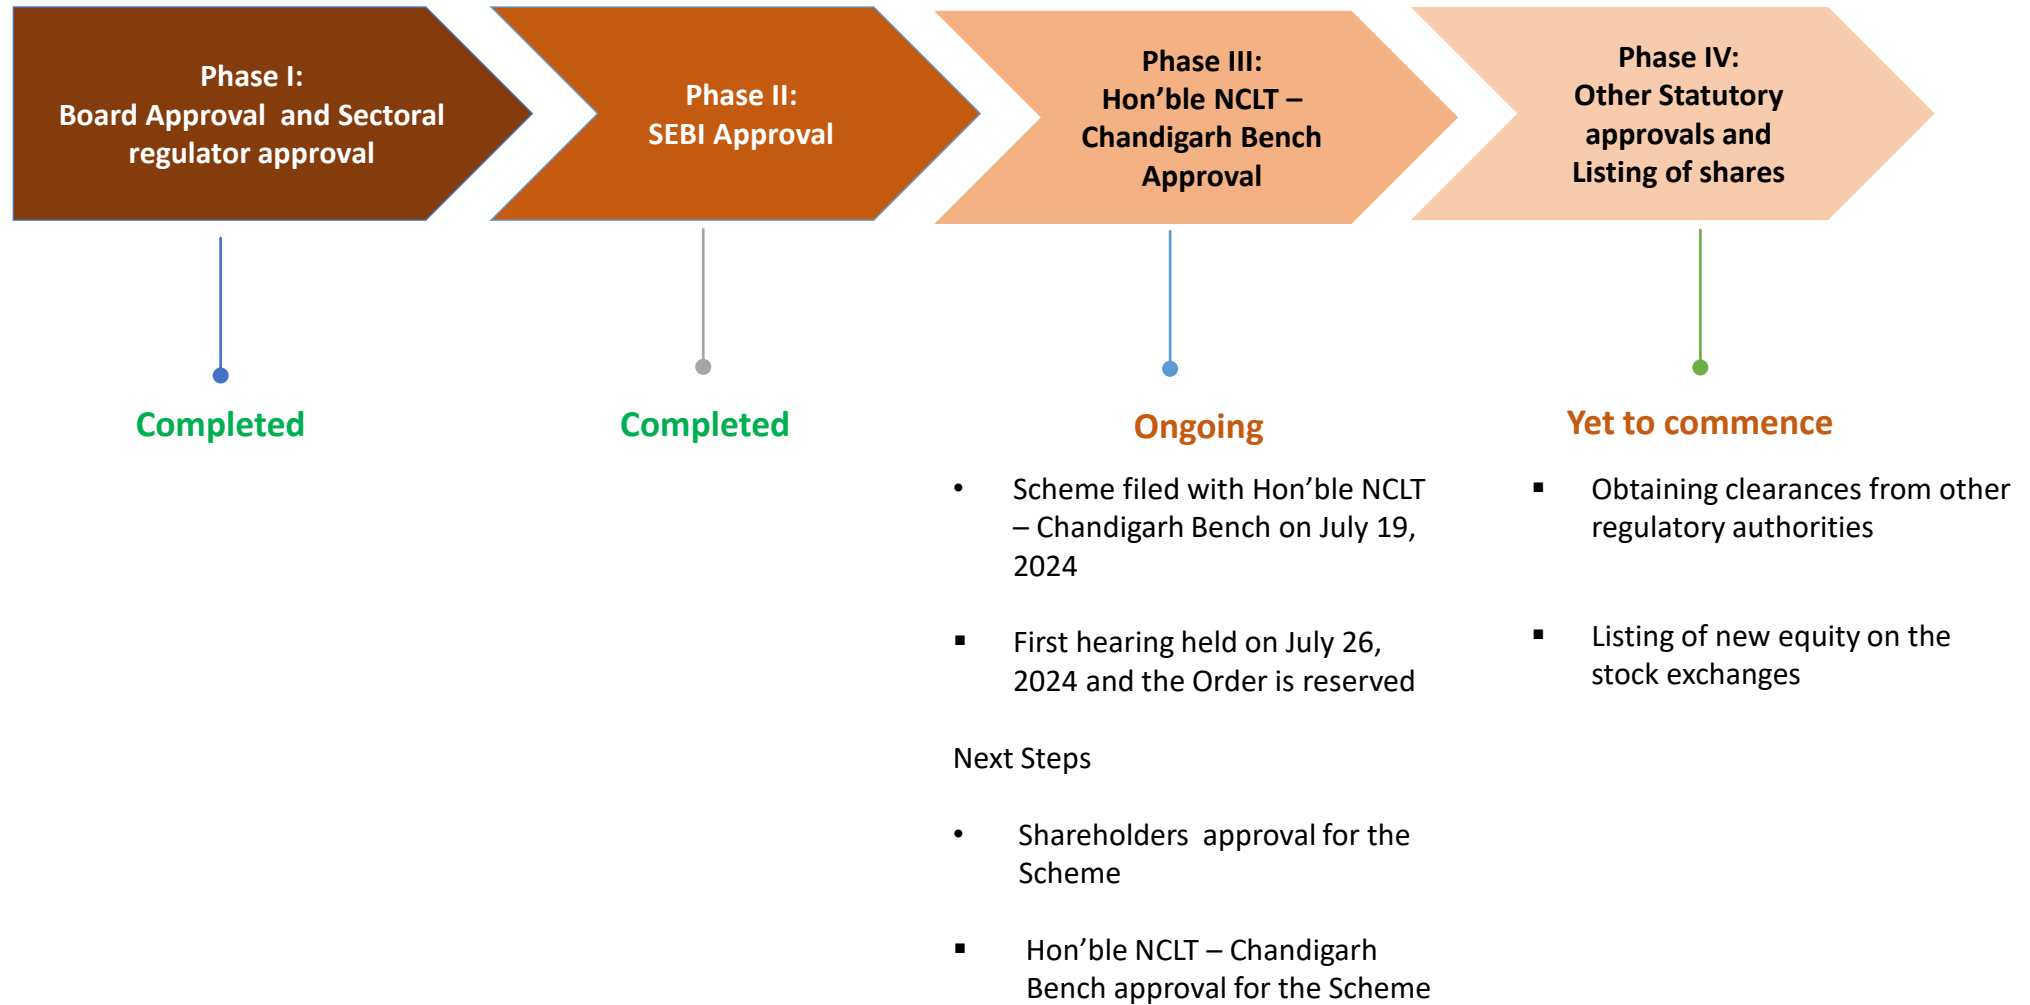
Phase I:
Board Approval and Sectoral regulator approval

Phase II:
SEBI Approval

Phase III:
Hon’ble NCLT – Chandigarh Bench Approval

Phase IV:
Other Statutory approvals and Listing of shares

Completed

Completed

Ongoing

• Scheme filed with Hon’ble NCLT – Chandigarh Bench on July 19, 2024

▪ First hearing held on July 26, 2024 and the Order is reserved

Next Steps

• Shareholders approval for the Scheme

▪ Hon’ble NCLT – Chandigarh Bench approval for the Scheme

Yet to commence

▪ Obtaining clearances from other regulatory authorities

▪ Listing of new equity on the stock exchanges